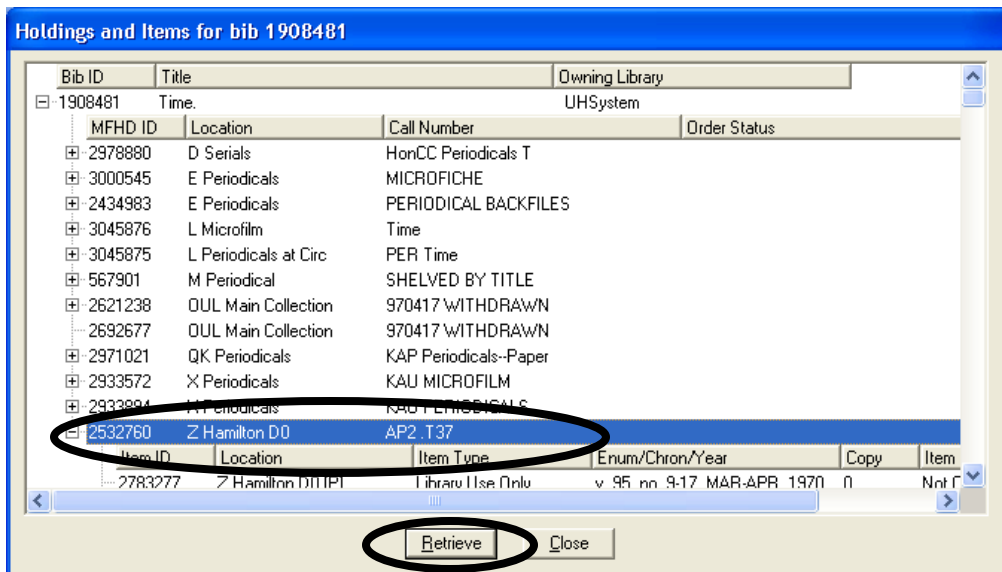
Holdings and Items for bib 1908481

| Bib ID | Title | Owning Library |
|---|---|---|
| 1908481 | Time. | UHSystem |

| MFHD ID | Location | Call Number | Order Status |
|---|---|---|---|
| 2978880 | D Serials | HonCC Periodicals T | |
| 3000545 | E Periodicals | MICROFICHE | |
| 2434983 | E Periodicals | PERIODICAL BACKFILES | |
| 3045876 | L Microfilm | Time | |
| 3045875 | L Periodicals at Circ | PER Time | |
| 567901 | M Periodical | SHELVED BY TITLE | |
| 2621238 | OUL Main Collection | 970417 WITHDRAWN | |
| 2692677 | OUL Main Collection | 970417 WITHDRAWN | |
| 2971021 | QK Periodicals | KAP Periodicals--Paper | |
| 2933572 | X Periodicals | KAU MICROFILM | |
| 2933884 | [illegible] Periodicals | KAU PERIODICALS | |
| 2532760 | Z Hamilton D0 | AP2 .T37 | |

| Item ID | Location | Item Type | Enum/Chron/Year | Copy | Item |
|---|---|---|---|---|---|
| 2783277 | Z Hamilton D0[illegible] | Library Use Only | v. 95, no. 9-17, MAR-APR, 1970 | 0 | Not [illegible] |

Retrieve Close